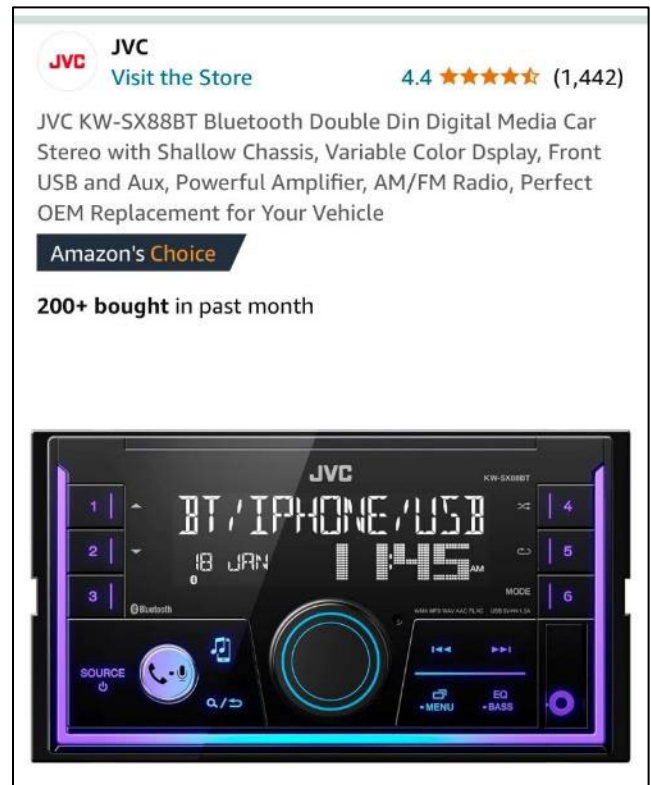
JVC

JVC
Visit the Store
4.4 ★★★★☆ (1,442)

JVC KW-SX88BT Bluetooth Double Din Digital Media Car Stereo with Shallow Chassis, Variable Color Dsplay, Front USB and Aux, Powerful Amplifier, AM/FM Radio, Perfect OEM Replacement for Your Vehicle

Amazon's Choice

200+ bought in past month

JVC
KW-SX88BT
1
2
3
4
5
6
BT/IPHONE/USB
18 JAN
1:45 AM
MODE
Bluetooth
WMA MP3 WAV AAC FLAC USB 5V=1.5A
SOURCE
MENU
EQ
BASS